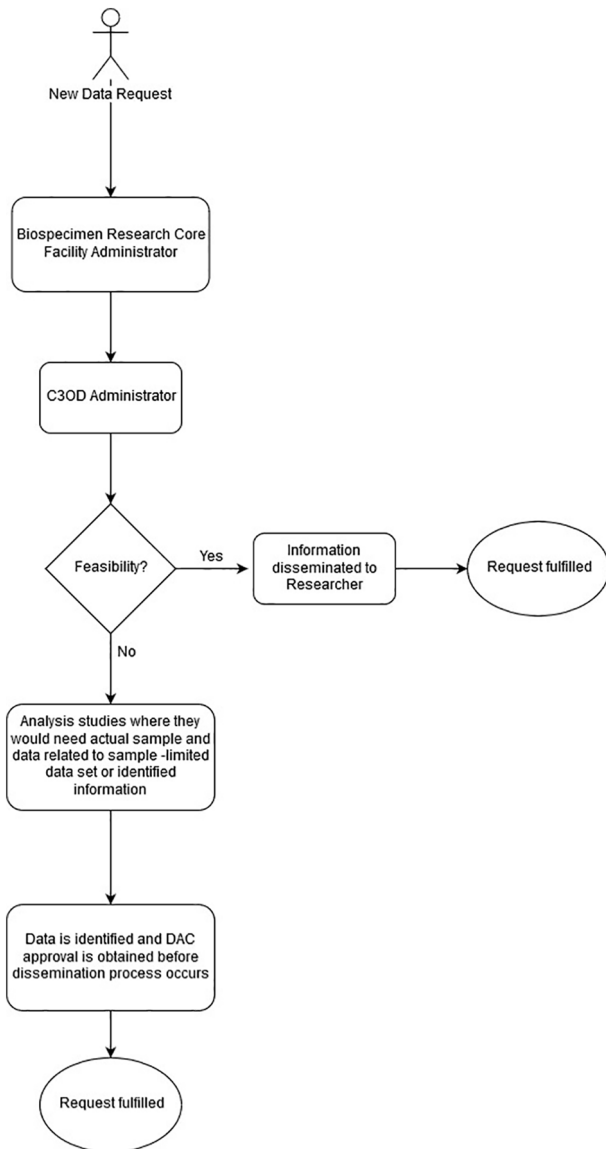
New Data Request

Biospecimen Research Core Facility Administrator

C3OD Administrator

Feasibility?

Yes

Information disseminated to Researcher

Request fulfilled

No

Analysis studies where they would need actual sample and data related to sample -limited data set or identified information

Data is identified and DAC approval is obtained before dissemination process occurs

Request fulfilled